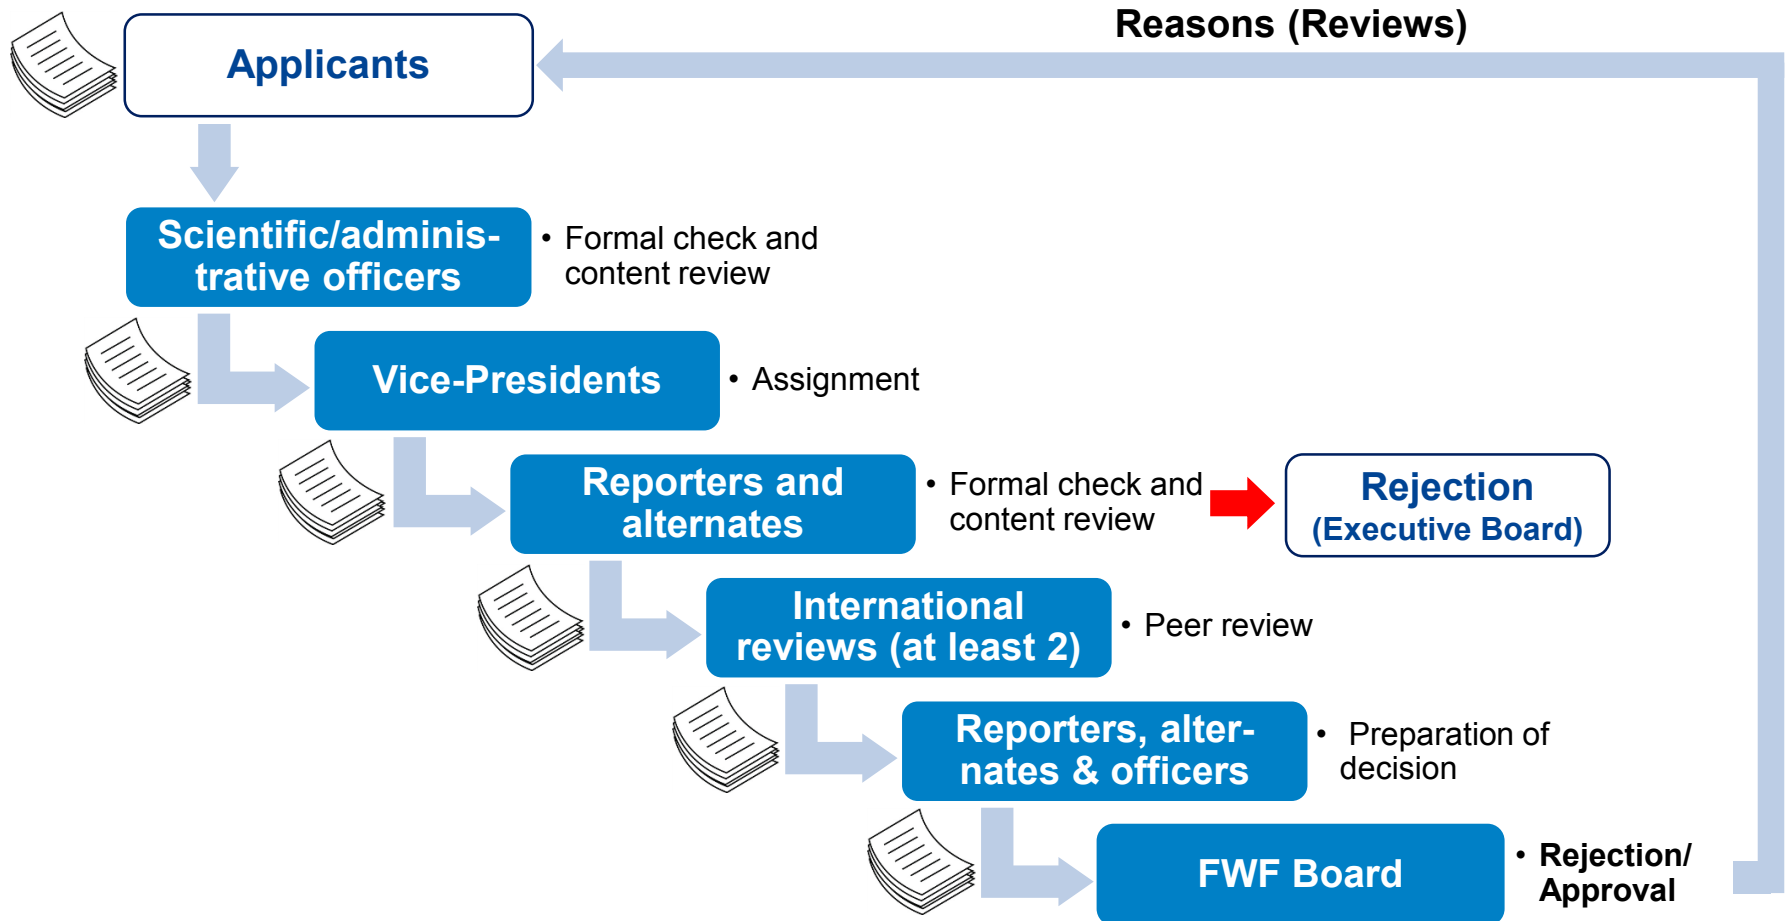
Reasons (Reviews)

Applicants

Scientific/administrative officers

• Formal check and content review

Vice-Presidents

• Assignment

Reporters and alternates

• Formal check and content review

Rejection (Executive Board)

International reviews (at least 2)

• Peer review

Reporters, alternates & officers

• Preparation of decision

FWF Board

• Rejection/ Approval